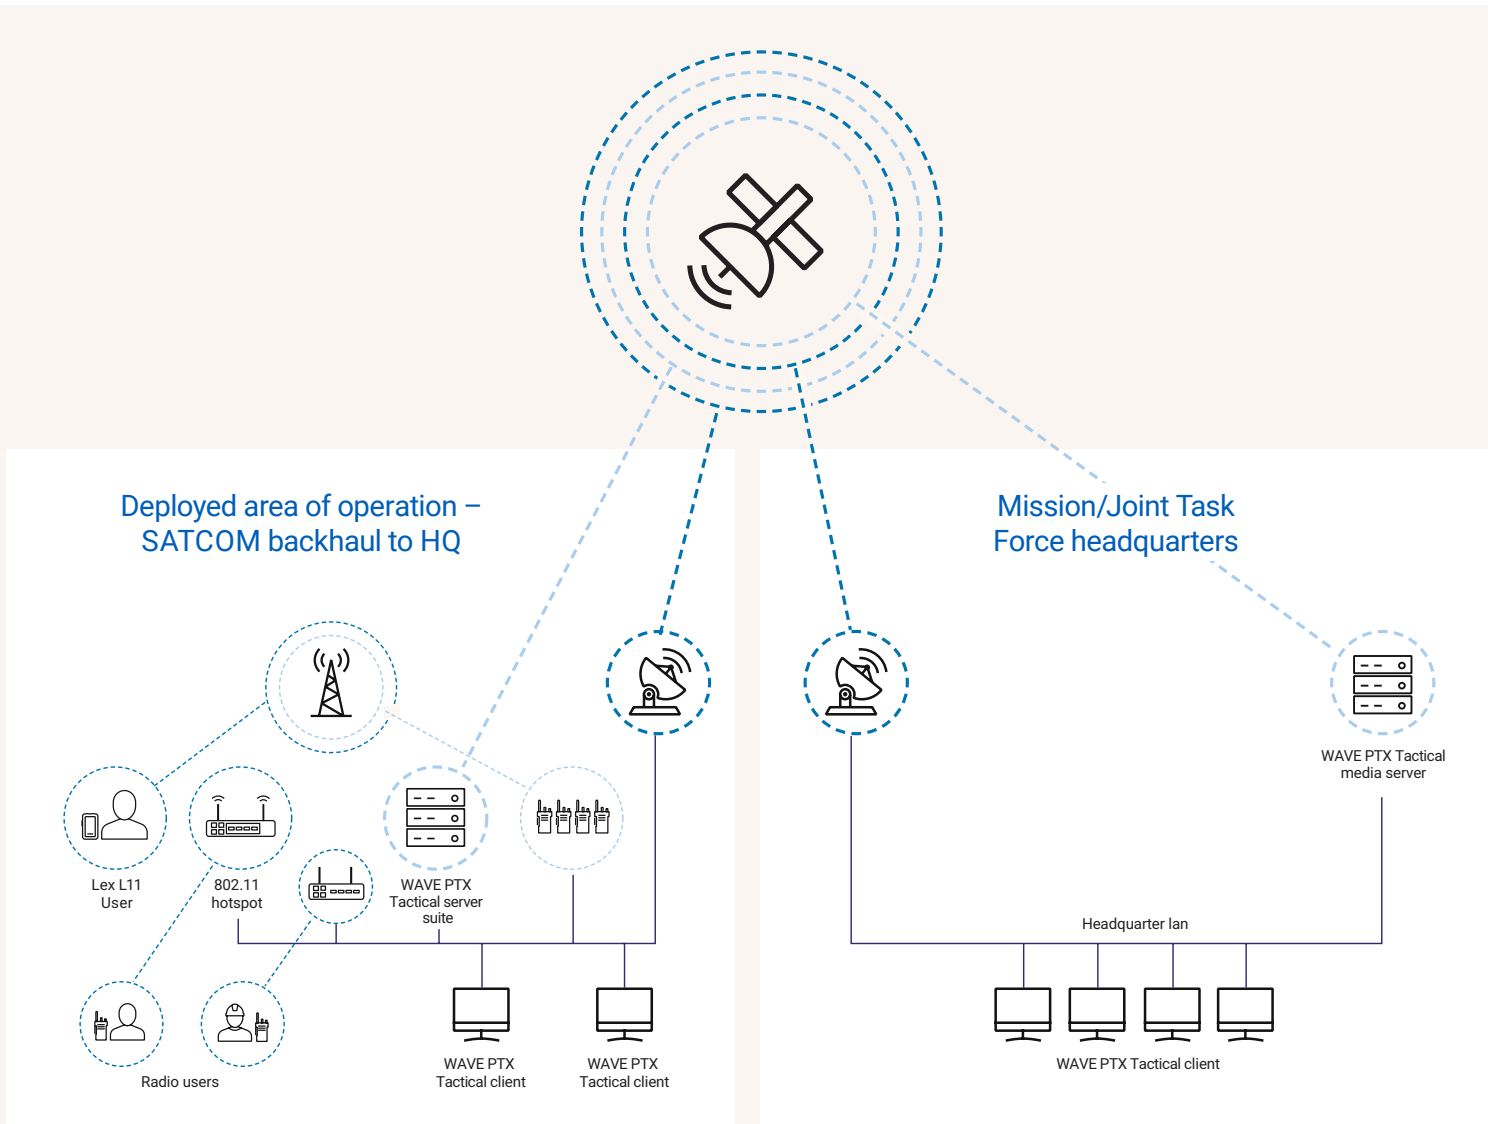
Deployed area of operation – SATCOM backhaul to HQ

Mission/Joint Task Force headquarters

Lex L11 User

802.11 hotspot

WAVE PTX Tactical server suite

Radio users

WAVE PTX Tactical client

WAVE PTX Tactical client

WAVE PTX Tactical media server

Headquarter lan

WAVE PTX Tactical client